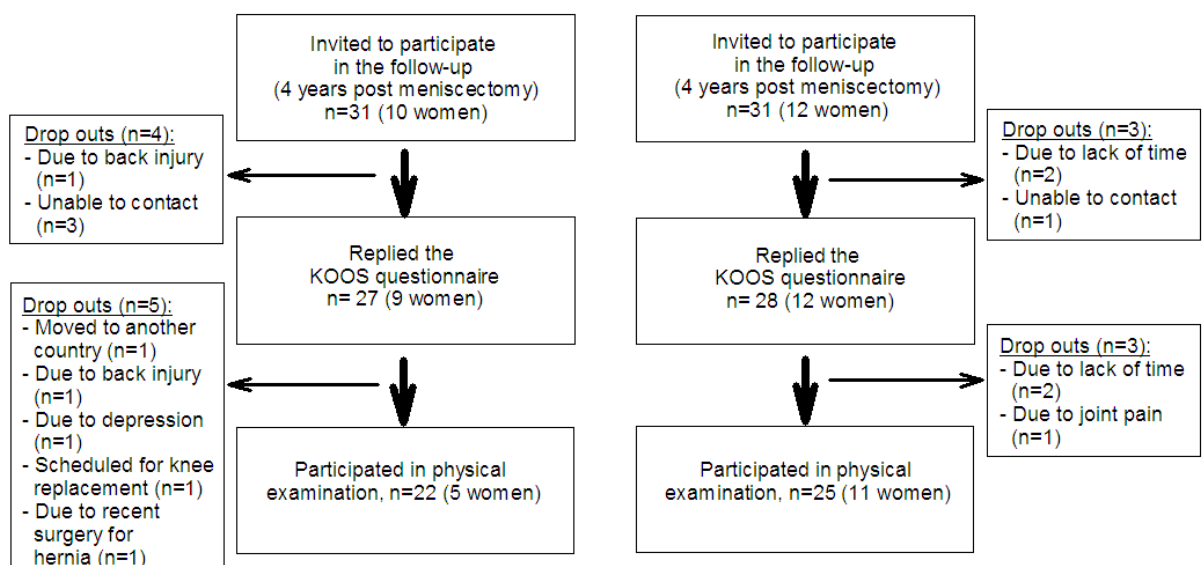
Invited to participate in the follow-up (4 years post meniscectomy) n=31 (10 women)

Drop outs (n=4):
- Due to back injury (n=1)
- Unable to contact (n=3)

Replied the KOOS questionnaire n= 27 (9 women)

Drop outs (n=5):
- Moved to another country (n=1)
- Due to back injury (n=1)
- Due to depression (n=1)
- Scheduled for knee replacement (n=1)
- Due to recent surgery for hernia (n=1)

Participated in physical examination, n=22 (5 women)

Invited to participate in the follow-up (4 years post meniscectomy) n=31 (12 women)

Drop outs (n=3):
- Due to lack of time (n=2)
- Unable to contact (n=1)

Replied the KOOS questionnaire n= 28 (12 women)

Drop outs (n=3):
- Due to lack of time (n=2)
- Due to joint pain (n=1)

Participated in physical examination, n=25 (11 women)